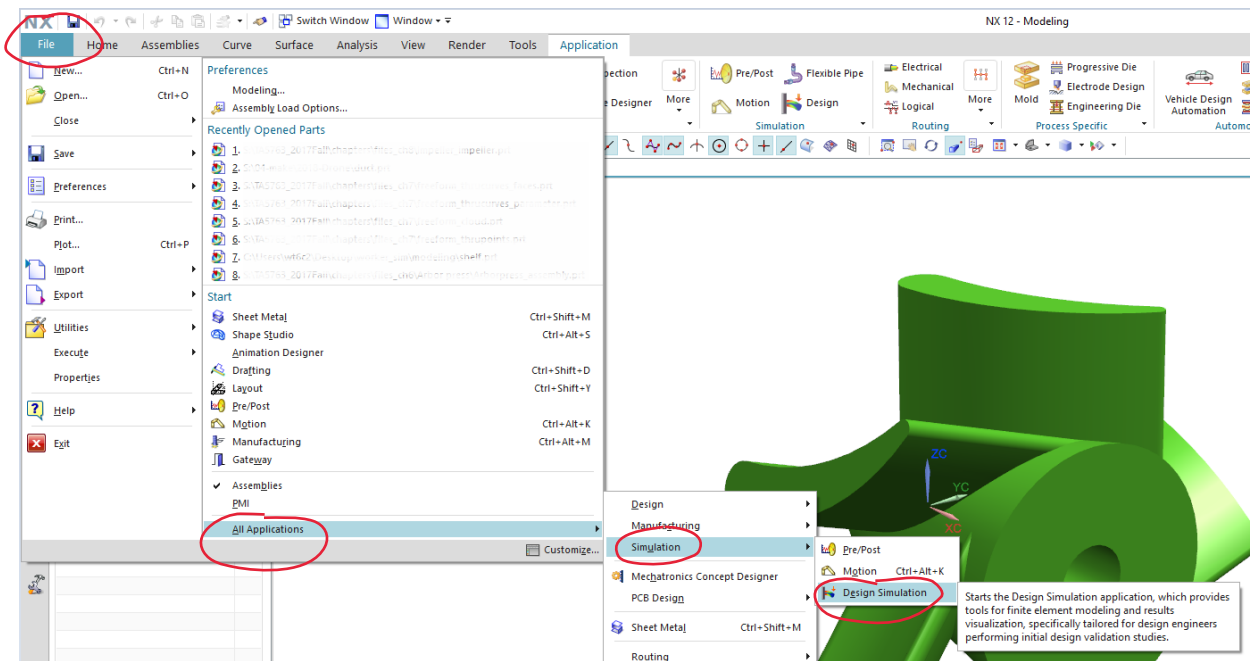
NX Switch Window Window NX 12 - Modeling

File Home Assemblies Curve Surface Analysis View Render Tools Application

New... Ctrl+N
Open... Ctrl+O
Close
Save
Preferences
Print...
Plot... Ctrl+P
Import
Export
Utilities
Execute
Properties
Help
Exit

Preferences
Modeling...
Assembly Load Options...

Recently Opened Parts
1. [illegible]
2. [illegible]
3. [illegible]
4. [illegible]
5. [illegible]
6. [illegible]
7. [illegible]
8. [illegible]

Start
Sheet Metal Ctrl+Shift+M
Shape Studio Ctrl+Alt+S
Animation Designer
Drafting Ctrl+Shift+D
Layout Ctrl+Shift+Y
Pre/Post
Motion Ctrl+Alt+K
Manufacturing Ctrl+Alt+M
Gateway
Assemblies
PMI
All Applications
Customize...

Pre/Post Flexible Pipe Motion Design More Simulation
Electrical Mechanical Logical More Routing
Mold Progressive Die Electrode Design Engineering Die Process Specific
Vehicle Design Automation Autom

Design
Manufacturing
Simulation
Mechatronics Concept Designer
PCB Design
Sheet Metal Ctrl+Shift+M
Routing

Pre/Post
Motion Ctrl+Alt+K
Design Simulation

Starts the Design Simulation application, which provides tools for finite element modeling and results visualization, specifically tailored for design engineers performing initial design validation studies.

ZC YC XC